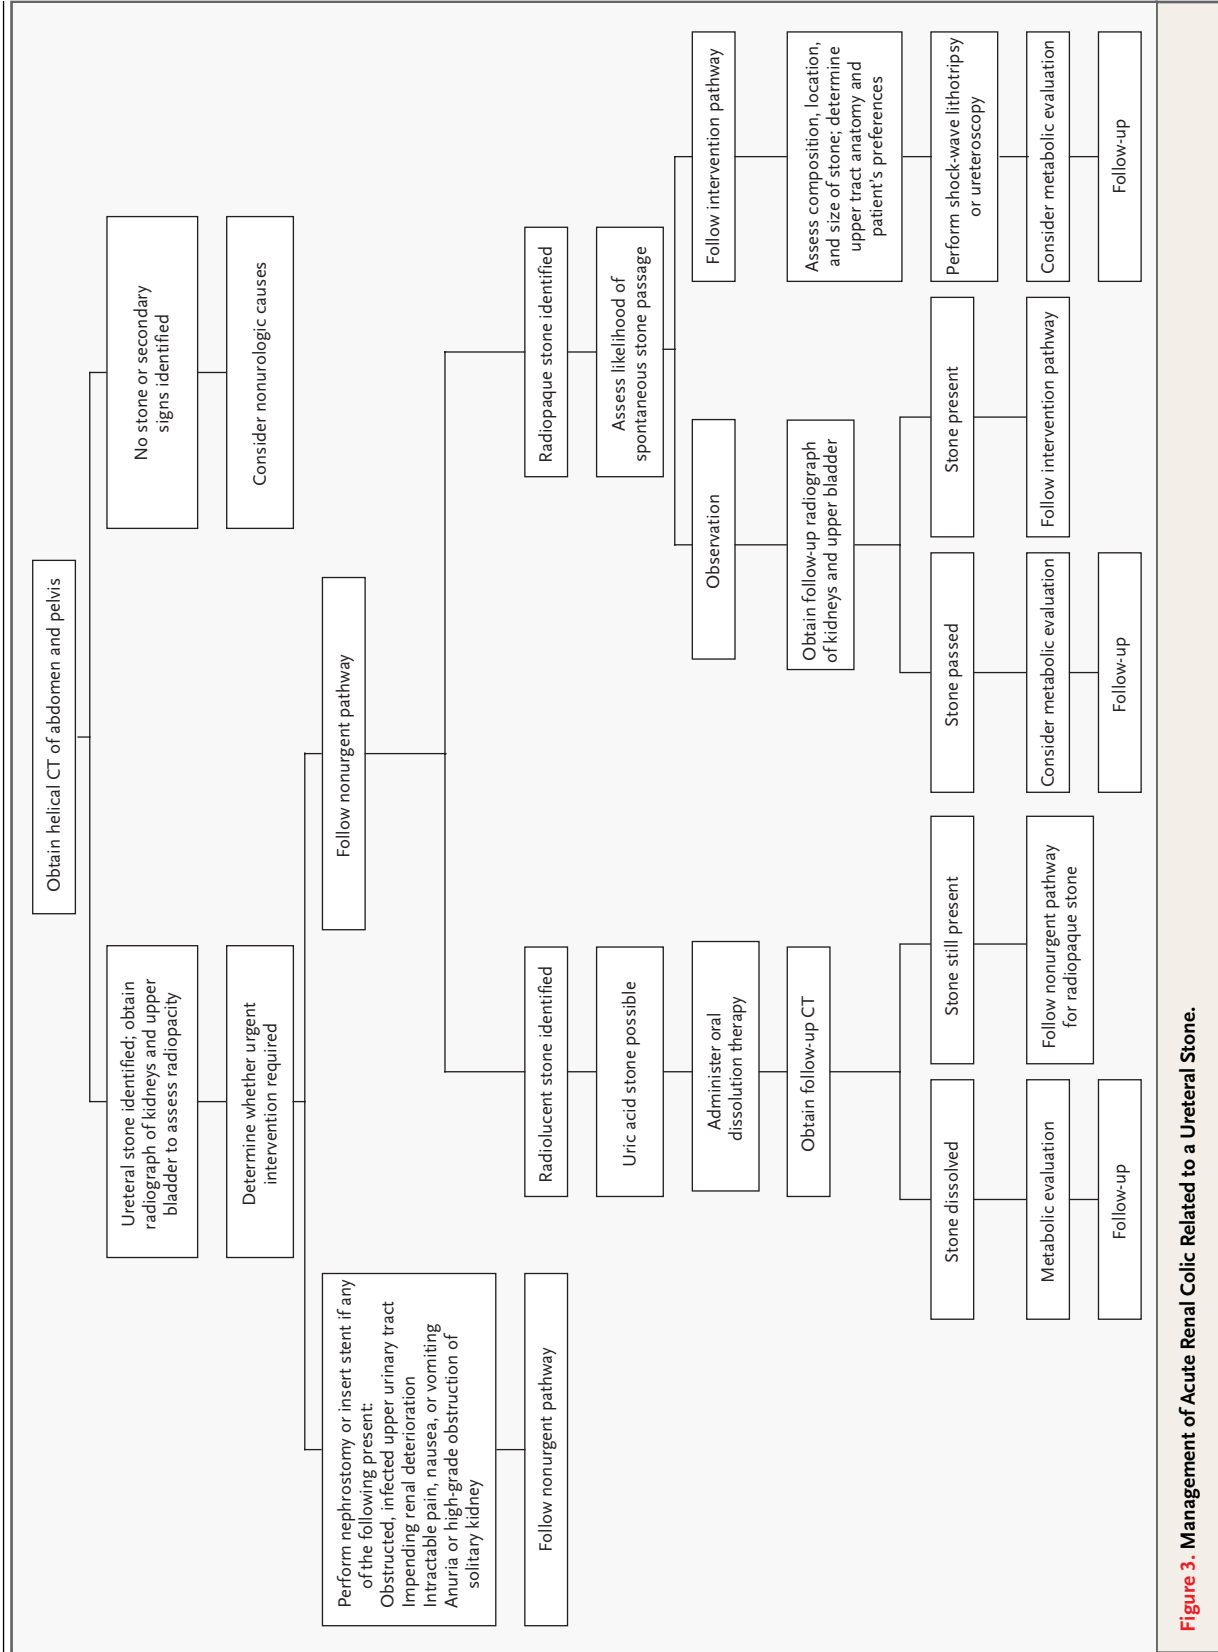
Obtain helical CT of abdomen and pelvis

Ureteral stone identified; obtain radiograph of kidneys and upper bladder to assess radiopacity

No stone or secondary signs identified

Consider nonurologic causes

Determine whether urgent intervention required

Perform nephrostomy or insert stent if any of the following present:
Obstructed, infected upper urinary tract
Impending renal deterioration
Intractable pain, nausea, or vomiting
Anuria or high-grade obstruction of solitary kidney

Follow nonurgent pathway

Follow nonurgent pathway

Radiolucent stone identified

Uric acid stone possible

Administer oral dissolution therapy

Obtain follow-up CT

Stone dissolved

Metabolic evaluation

Follow-up

Stone still present

Follow nonurgent pathway for radiopaque stone

Radiopaque stone identified

Assess likelihood of spontaneous stone passage

Observation

Obtain follow-up radiograph of kidneys and upper bladder

Stone passed

Consider metabolic evaluation

Follow-up

Stone present

Follow intervention pathway

Follow intervention pathway

Assess composition, location, and size of stone; determine upper tract anatomy and patient's preferences

Perform shock-wave lithotripsy or ureteroscopy

Consider metabolic evaluation

Follow-up

Figure 3. Management of Acute Renal Colic Related to a Ureteral Stone.